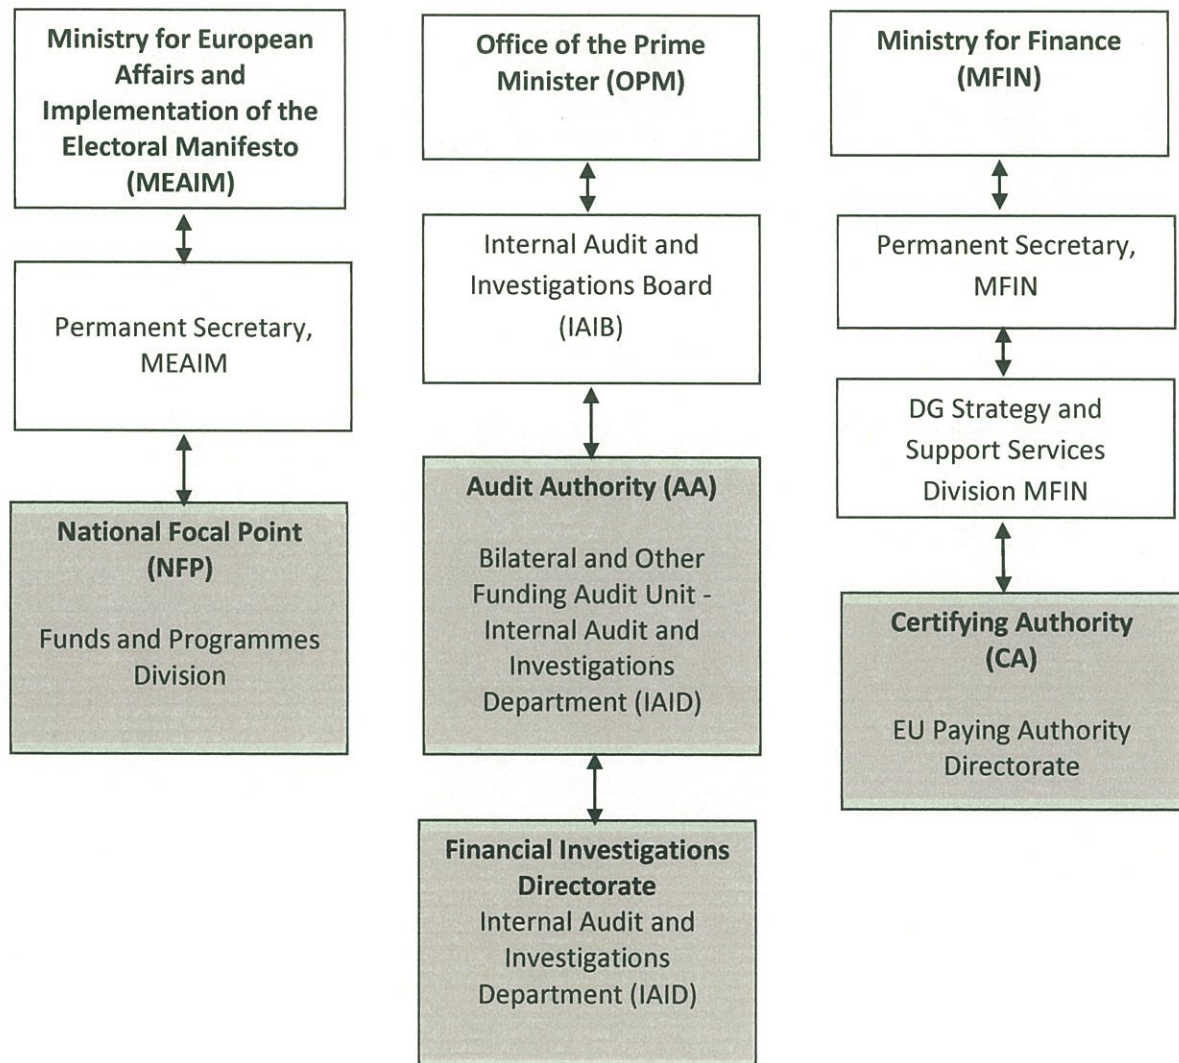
Ministry for European Affairs and Implementation of the Electoral Manifesto (MEAIM)

Permanent Secretary, MEAIM

National Focal Point (NFP)

Funds and Programmes Division

Office of the Prime Minister (OPM)

Internal Audit and Investigations Board (IAIB)

Audit Authority (AA)

Bilateral and Other Funding Audit Unit - Internal Audit and Investigations Department (IAID)

Financial Investigations Directorate
Internal Audit and Investigations Department (IAID)

Ministry for Finance (MFIN)

Permanent Secretary, MFIN

DG Strategy and Support Services Division MFIN

Certifying Authority (CA)

EU Paying Authority Directorate